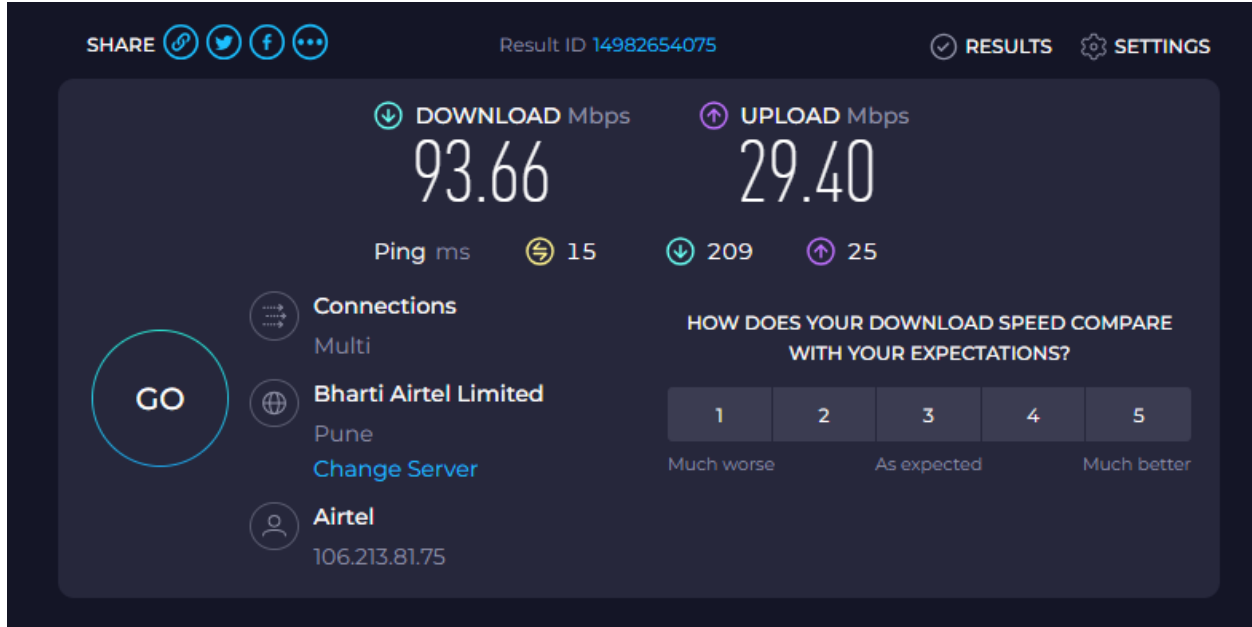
SHARE

Result ID 14982654075

RESULTS SETTINGS

DOWNLOAD Mbps
93.66

UPLOAD Mbps
29.40

Ping ms 15 209 25

GO

Connections
Multi

Bharti Airtel Limited
Pune
Change Server

Airtel
106.213.81.75

HOW DOES YOUR DOWNLOAD SPEED COMPARE WITH YOUR EXPECTATIONS?

| 1 | 2 | 3 | 4 | 5 |
|---|---|---|---|---|

Much worse As expected Much better